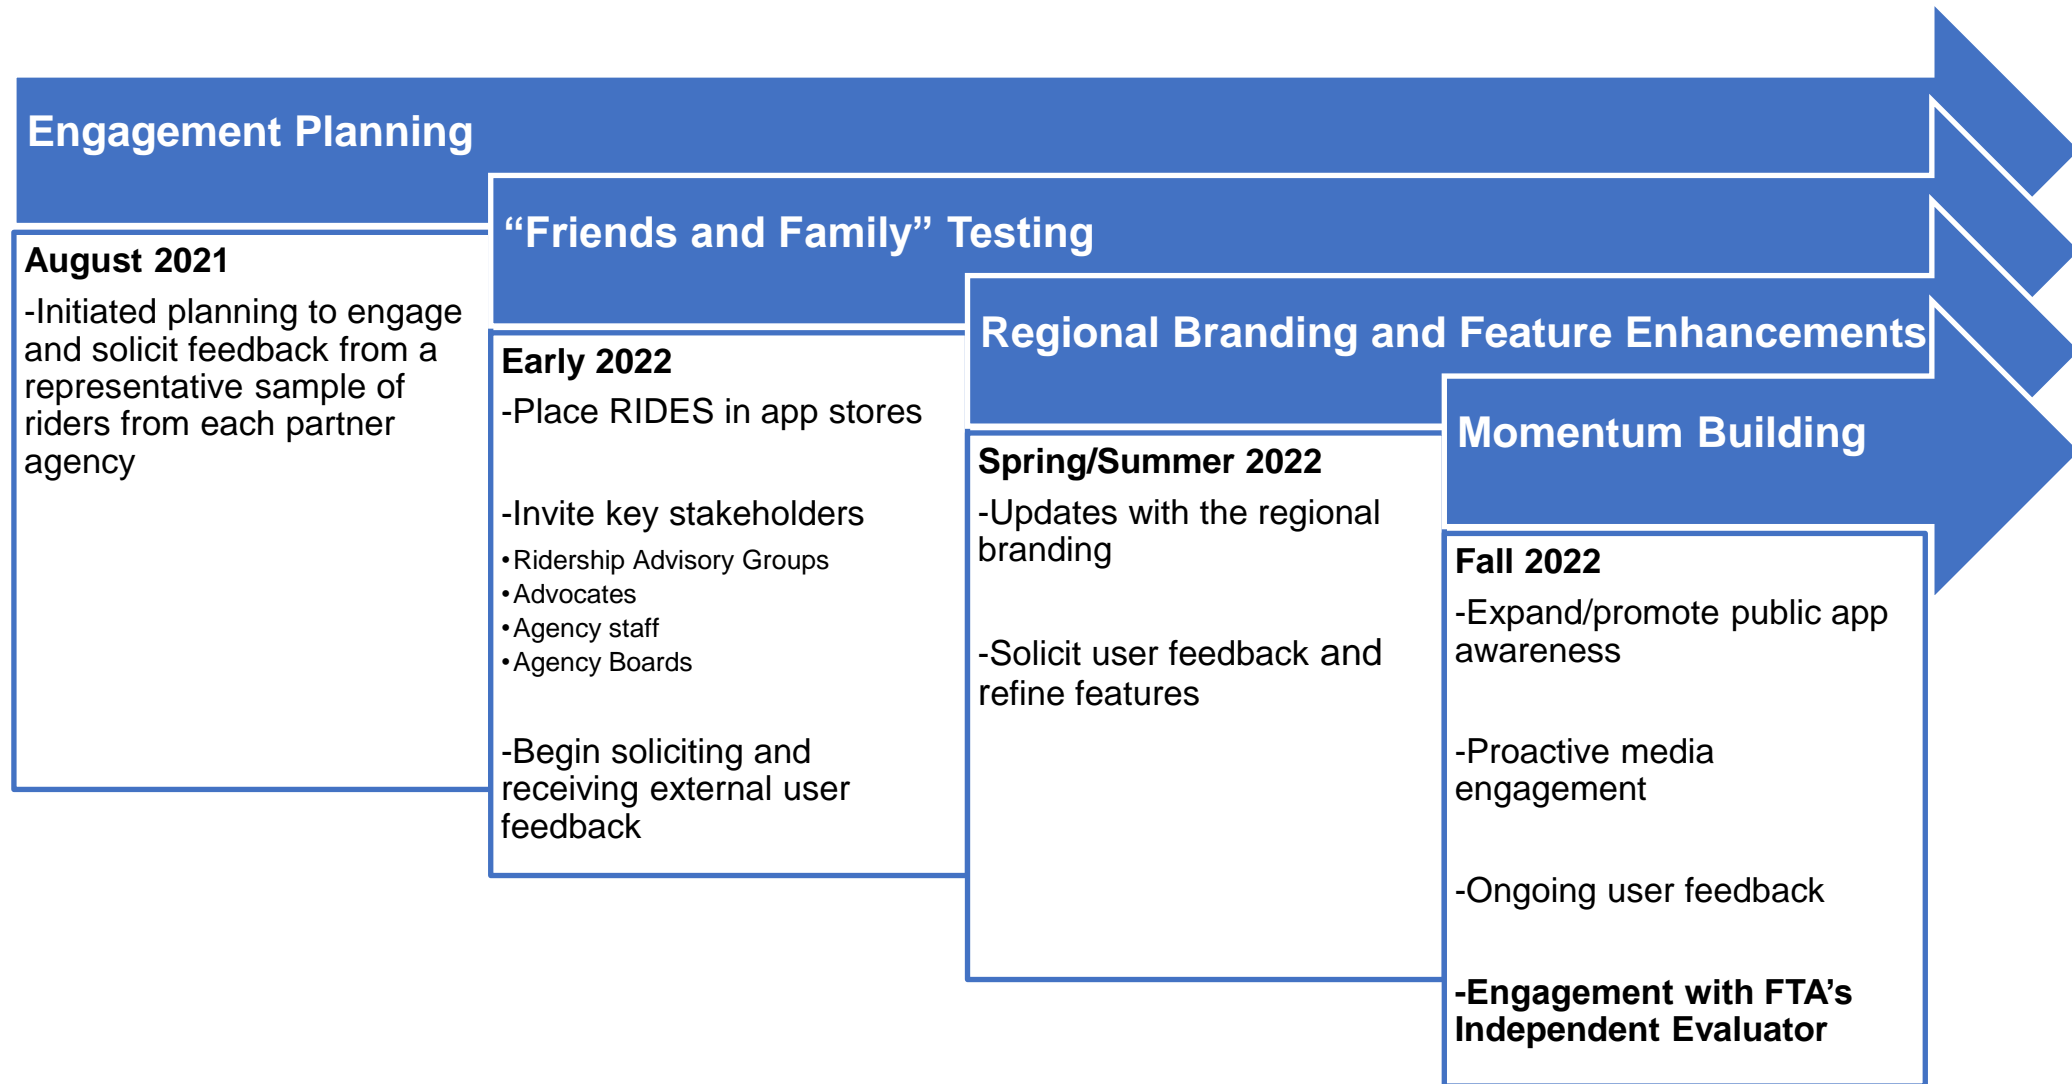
Engagement Planning

August 2021

-Initiated planning to engage and solicit feedback from a representative sample of riders from each partner agency

“Friends and Family” Testing

Early 2022

-Place RIDES in app stores

-Invite key stakeholders

• Ridership Advisory Groups
• Advocates
• Agency staff
• Agency Boards

-Begin soliciting and receiving external user feedback

Regional Branding and Feature Enhancements

Spring/Summer 2022

-Updates with the regional branding

-Solicit user feedback and refine features

Momentum Building

Fall 2022

-Expand/promote public app awareness

-Proactive media engagement

-Ongoing user feedback

-Engagement with FTA’s Independent Evaluator